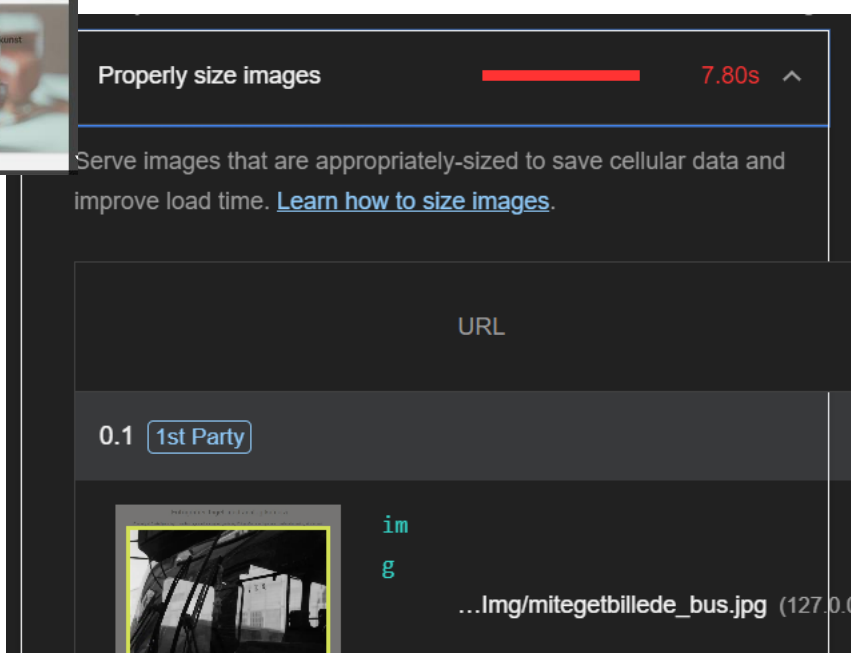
Properly size images 7.80s

Serve images that are appropriately-sized to save cellular data and improve load time. Learn how to size images.

URL

0.1 1st Party

img

…Img/mitegetbillede_bus.jpg (127.0.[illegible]